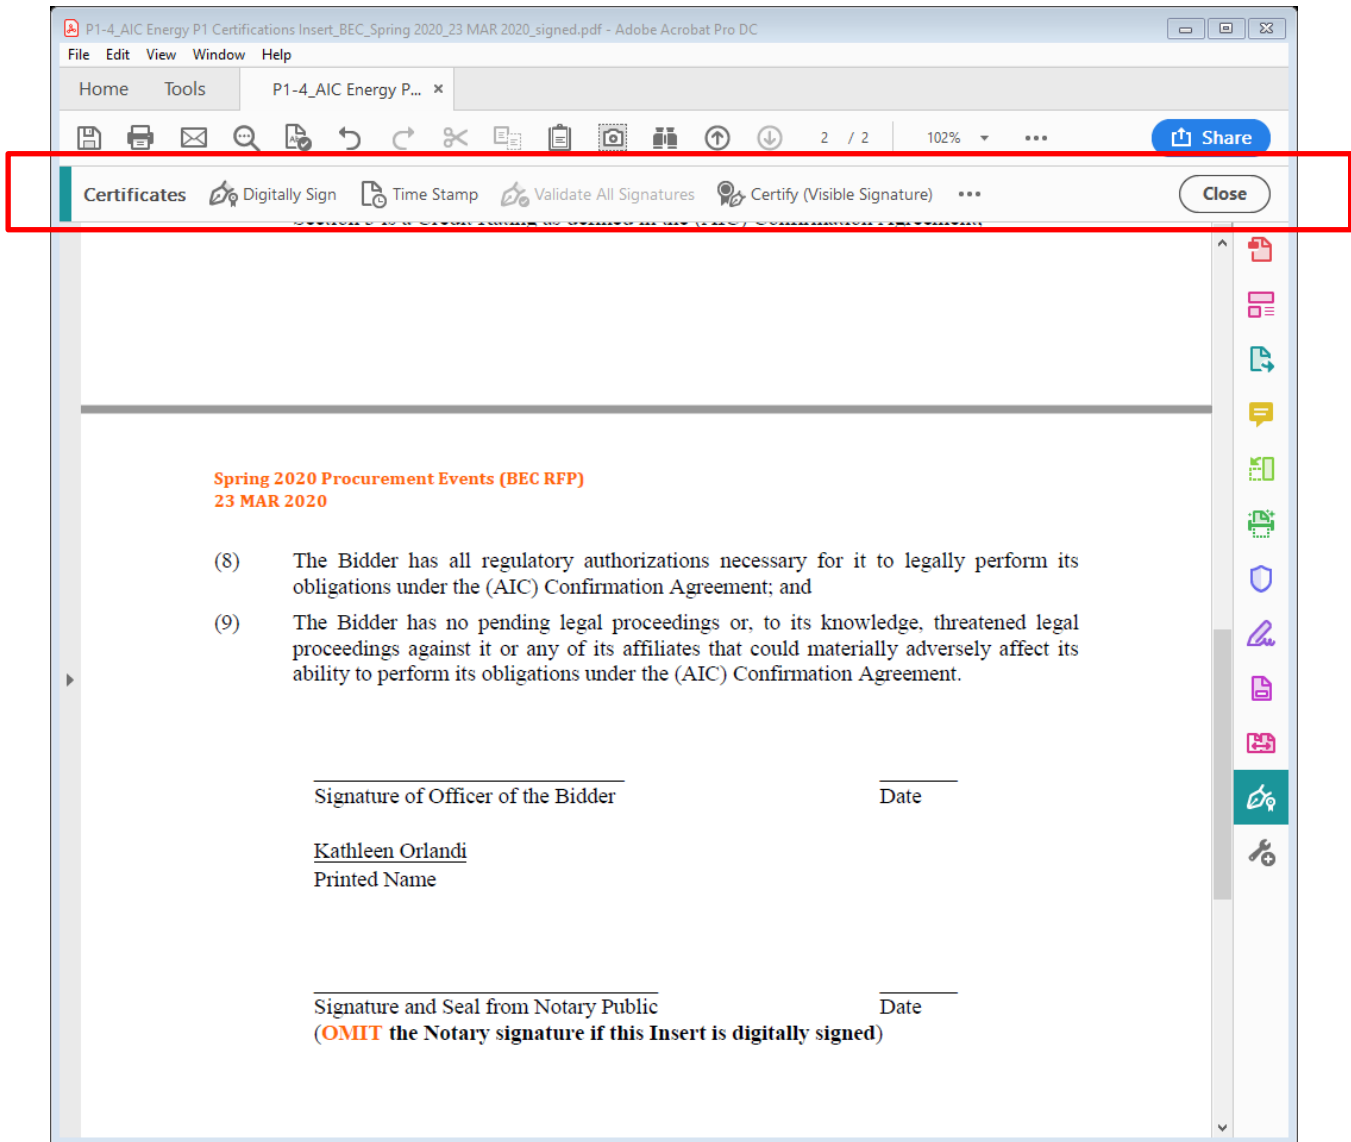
P1-4_AIC Energy P1 Certifications Insert_BEC_Spring 2020_23 MAR 2020_signed.pdf - Adobe Acrobat Pro DC

File Edit View Window Help

Home Tools P1-4_AIC Energy P... ×

2 / 2 102% ••• Share

Certificates Digitally Sign Time Stamp Validate All Signatures Certify (Visible Signature) ••• Close

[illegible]

Spring 2020 Procurement Events (BEC RFP)
23 MAR 2020

(8) The Bidder has all regulatory authorizations necessary for it to legally perform its obligations under the (AIC) Confirmation Agreement; and

(9) The Bidder has no pending legal proceedings or, to its knowledge, threatened legal proceedings against it or any of its affiliates that could materially adversely affect its ability to perform its obligations under the (AIC) Confirmation Agreement.

Signature of Officer of the Bidder Date

Kathleen Orlandi
Printed Name

Signature and Seal from Notary Public Date
(OMIT the Notary signature if this Insert is digitally signed)